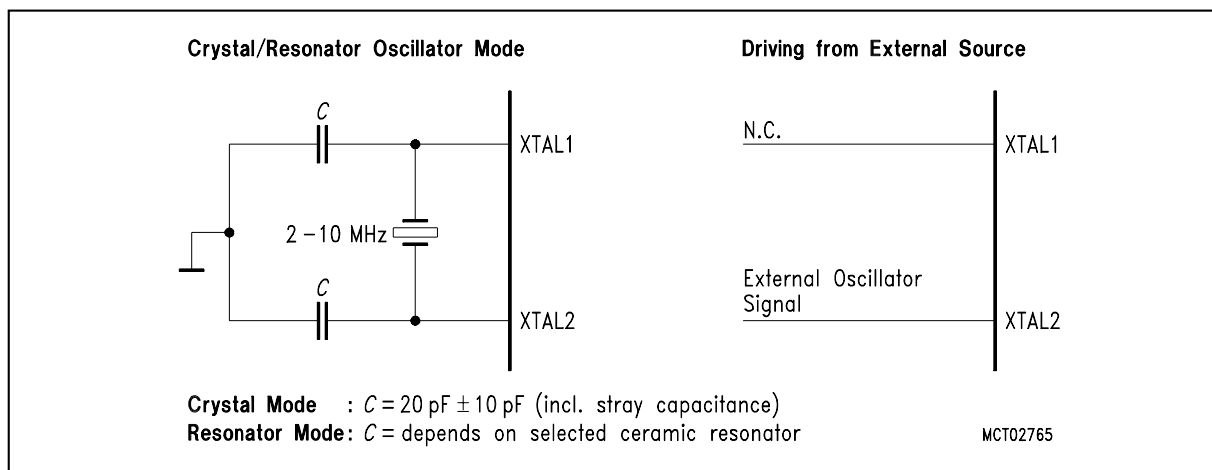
Crystal/Resonator Oscillator Mode

C

XTAL1

2 – 10 MHz

C

XTAL2

Driving from External Source

N.C.

XTAL1

External Oscillator Signal

XTAL2

**Crystal Mode** : $C = 20$ pF $\pm$ 10 pF (incl. stray capacitance)
**Resonator Mode**: $C$ = depends on selected ceramic resonator

MCT02765